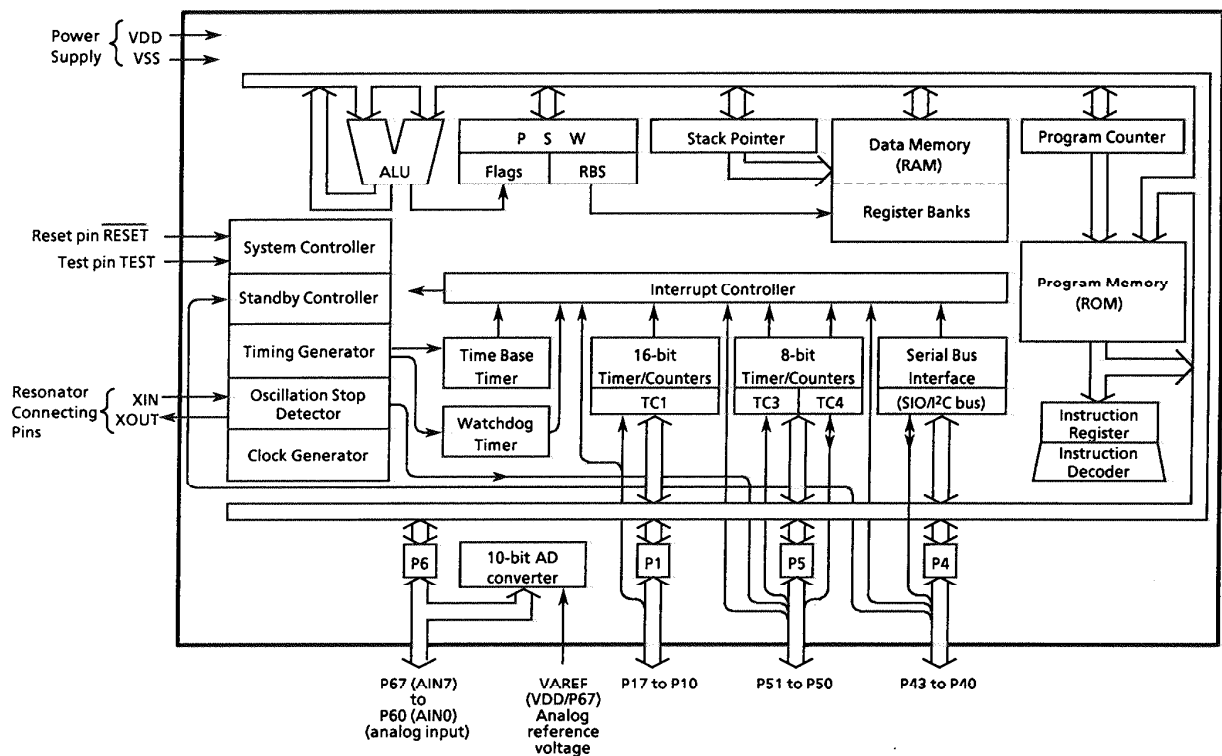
Power Supply VDD VSS

ALU

P S W

Flags RBS

Stack Pointer

Data Memory (RAM)

Register Banks

Program Counter

Reset pin $\overline{RESET}$

Test pin TEST

System Controller

Standby Controller

Timing Generator

Resonator Connecting Pins XIN XOUT

Oscillation Stop Detector

Clock Generator

Interrupt Controller

Program Memory (ROM)

Time Base Timer

Watchdog Timer

16-bit Timer/Counters

TC1

8-bit Timer/Counters

TC3 TC4

Serial Bus Interface

(SIO/I$^2$C bus)

Instruction Register

Instruction Decoder

P6

10-bit AD converter

P1

P5

P4

P67 (AIN7) to P60 (AIN0) (analog input)

VAREF (VDD/P67) Analog reference voltage

P17 to P10

P51 to P50

P43 to P40